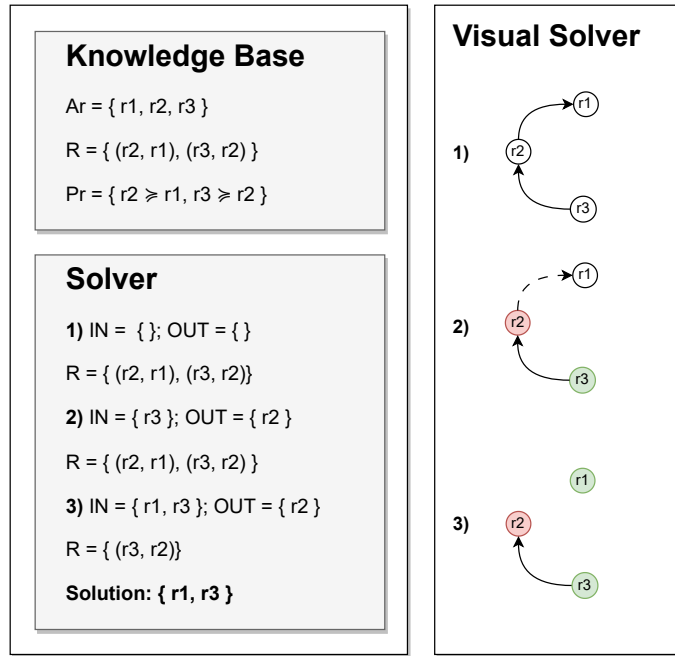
Knowledge Base

Ar = { r1, r2, r3 }

R = { (r2, r1), (r3, r2) }

Pr = { r2 $\succcurlyeq$ r1, r3 $\succcurlyeq$ r2 }

Solver

**1)** IN = { }; OUT = { }

R = { (r2, r1), (r3, r2)}

**2)** IN = { r3 }; OUT = { r2 }

R = { (r2, r1), (r3, r2) }

**3)** IN = { r1, r3 }; OUT = { r2 }

R = { (r3, r2)}

**Solution: { r1, r3 }**

Visual Solver

1) r1 r2 r3

2) r1 r2 r3

3) r1 r2 r3